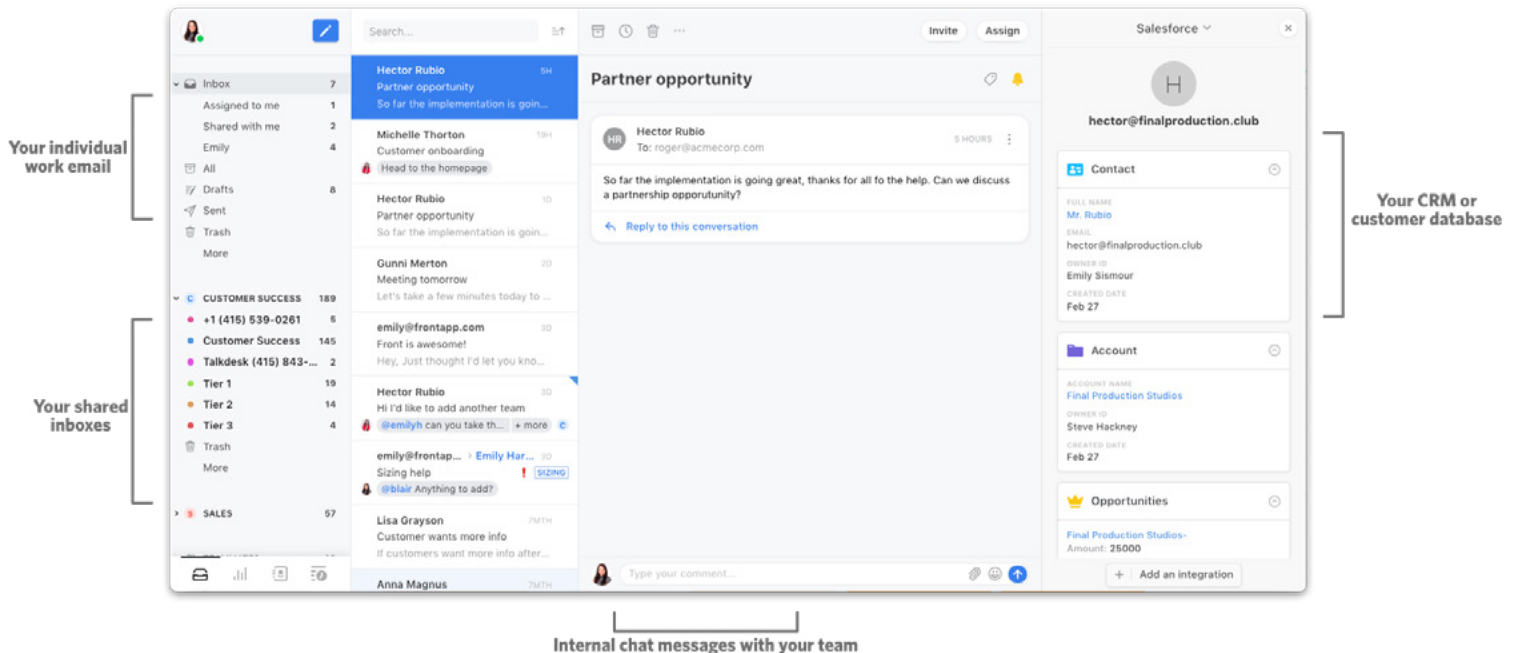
Your individual work email

Your shared inboxes

Search...

Inbox 7
Assigned to me 1
Shared with me 2
Emily 4
All
Drafts 8
Sent
Trash
More

C CUSTOMER SUCCESS 189
+1 (415) 539-0261 5
Customer Success 145
Talkdesk (415) 843-... 2
Tier 1 19
Tier 2 14
Tier 3 4
Trash
More

S SALES 57

Hector Rubio 5H
Partner opportunity
So far the implementation is goin...

Michelle Thorton 19H
Customer onboarding
Head to the homepage

Hector Rubio 1D
Partner opportunity
So far the implementation is goin...

Gunni Merton 2D
Meeting tomorrow
Let's take a few minutes today to ...

emily@frontapp.com 3D
Front is awesome!
Hey, Just thought I'd let you kno...

Hector Rubio 3D
Hi I'd like to add another team
@emilyh can you take th... + more C

emily@frontapp... > Emily Har... ! SIZING
Sizing help
@blair Anything to add?

Lisa Grayson 7MTH
Customer wants more info
If customers want more info after...

Anna Magnus 7MTH

Invite Assign

Partner opportunity

HR Hector Rubio 5 HOURS
To: roger@acmecorp.com

So far the implementation is going great, thanks for all fo the help. Can we discuss a partnership opporutunity?

Reply to this conversation

Type your comment...

Internal chat messages with your team

Salesforce

H
hector@finalproduction.club

Contact
FULL NAME
Mr. Rubio
EMAIL
hector@finalproduction.club
OWNER ID
Emily Sismour
CREATED DATE
Feb 27

Account
ACCOUNT NAME
Final Production Studios
OWNER ID
Steve Hackney
CREATED DATE
Feb 27

Opportunities
Final Production Studios-
Amount: 25000

+ Add an integration

Your CRM or customer database